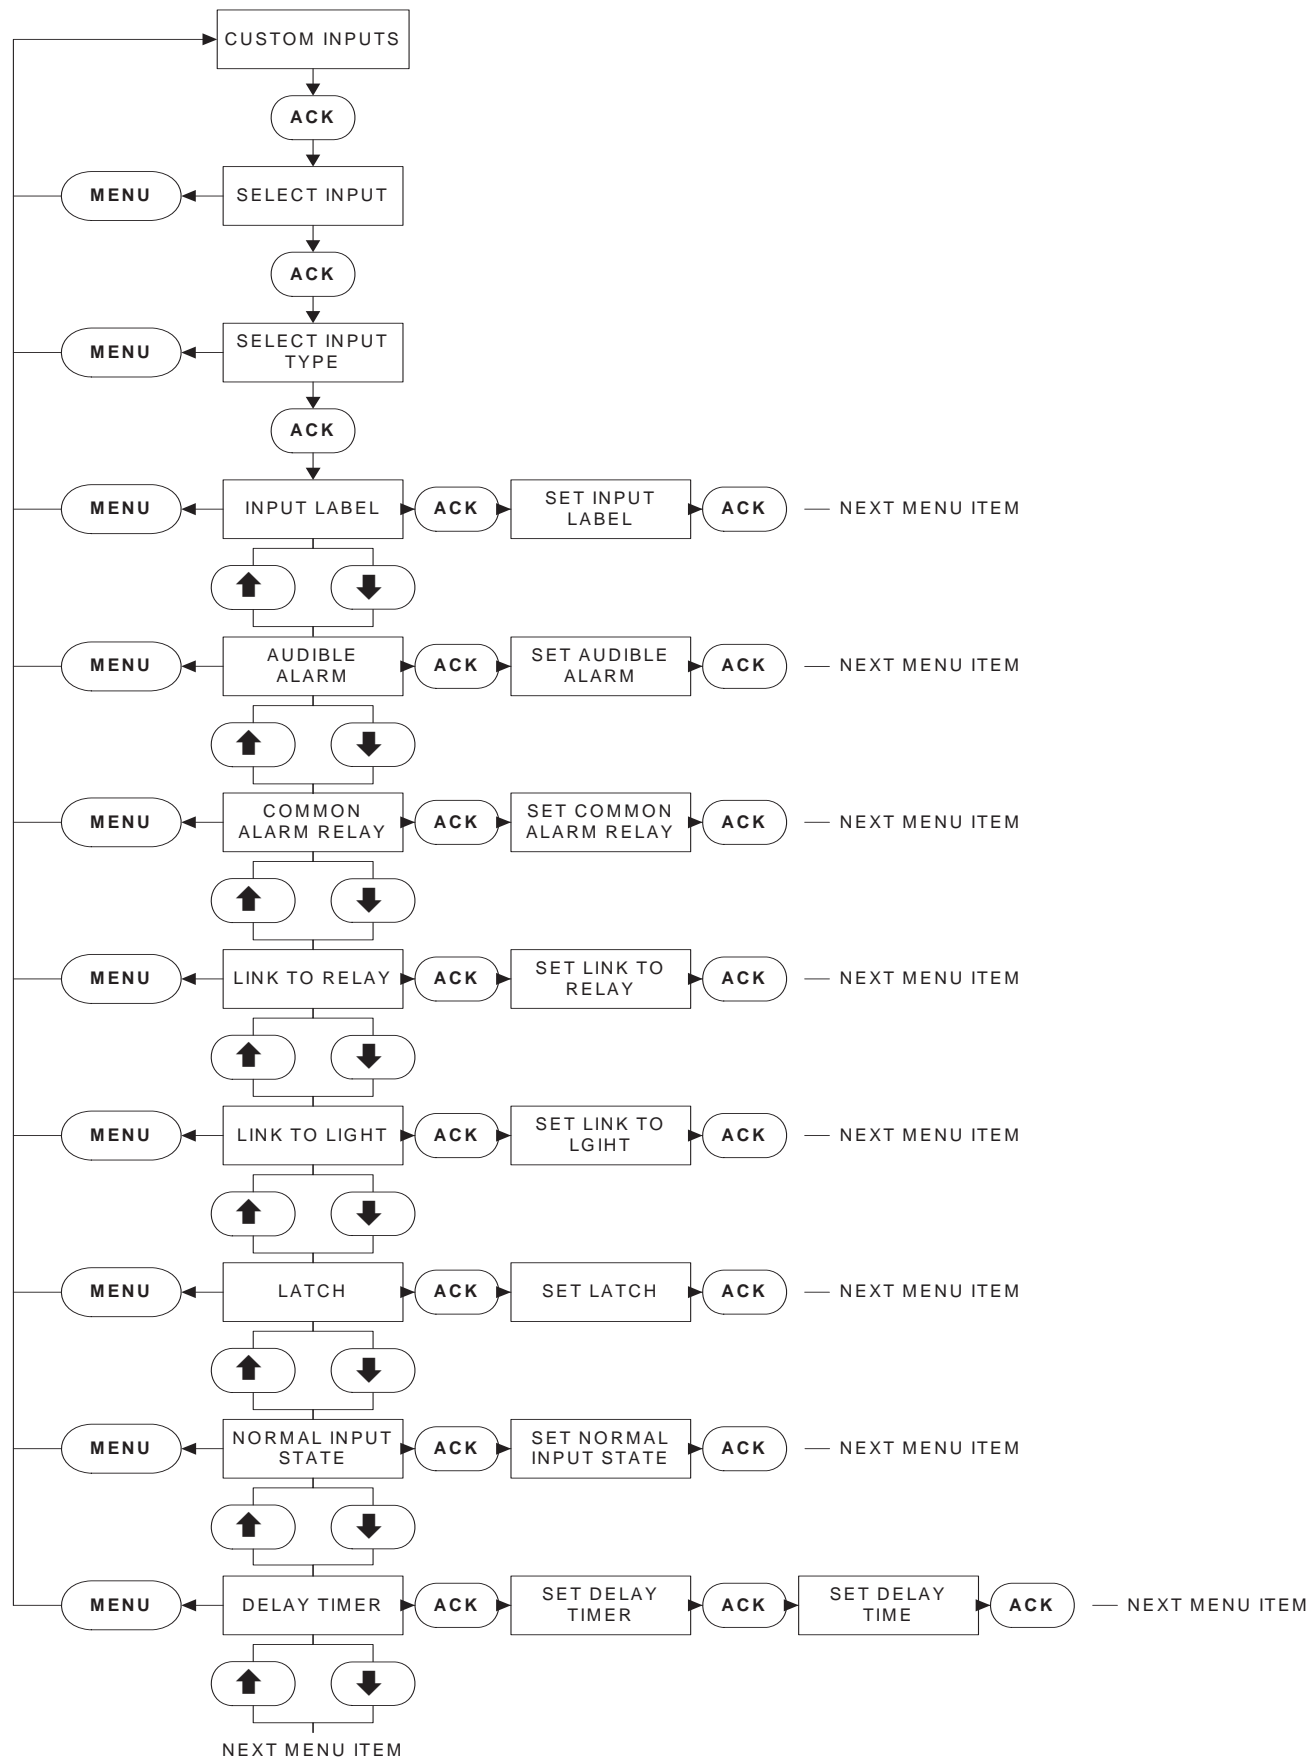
CUSTOM INPUTS

ACK

MENU SELECT INPUT

ACK

MENU SELECT INPUT TYPE

ACK

MENU INPUT LABEL ACK SET INPUT LABEL ACK NEXT MENU ITEM

MENU AUDIBLE ALARM ACK SET AUDIBLE ALARM ACK NEXT MENU ITEM

MENU COMMON ALARM RELAY ACK SET COMMON ALARM RELAY ACK NEXT MENU ITEM

MENU LINK TO RELAY ACK SET LINK TO RELAY ACK NEXT MENU ITEM

MENU LINK TO LIGHT ACK SET LINK TO LGIHT ACK NEXT MENU ITEM

MENU LATCH ACK SET LATCH ACK NEXT MENU ITEM

MENU NORMAL INPUT STATE ACK SET NORMAL INPUT STATE ACK NEXT MENU ITEM

MENU DELAY TIMER ACK SET DELAY TIMER ACK SET DELAY TIME ACK NEXT MENU ITEM

NEXT MENU ITEM